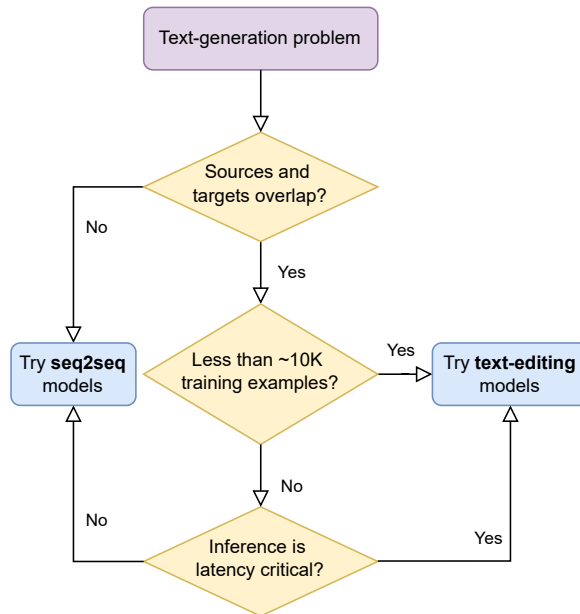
Text-generation problem

Sources and targets overlap?

No

Yes

Try **seq2seq** models

Less than ~10K training examples?

Yes

Try **text-editing** models

No

No

Yes

Inference is latency critical?